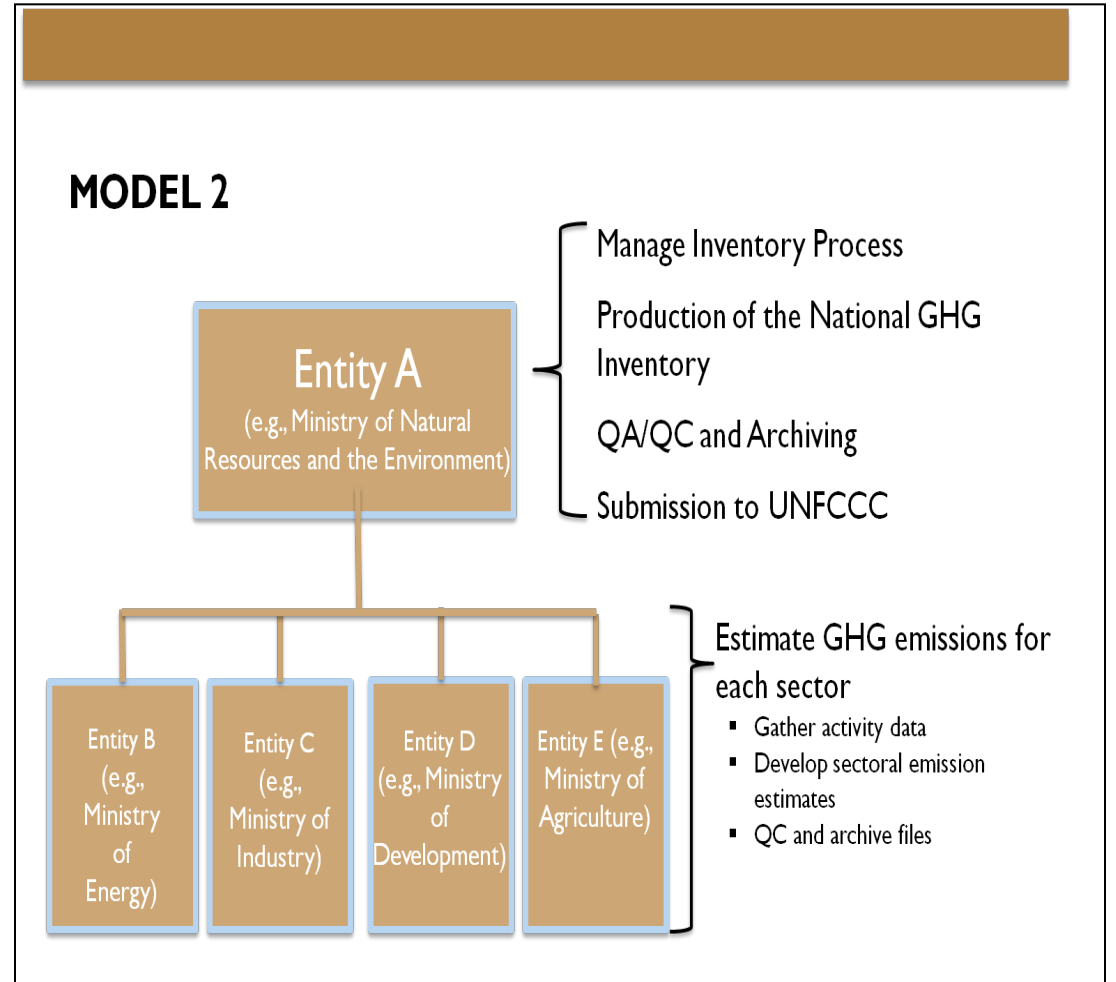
MODEL 2

Entity A
(e.g., Ministry of Natural Resources and the Environment)

Manage Inventory Process

Production of the National GHG Inventory

QA/QC and Archiving

Submission to UNFCCC

Entity B (e.g., Ministry of Energy)

Entity C (e.g., Ministry of Industry)

Entity D (e.g., Ministry of Development)

Entity E (e.g., Ministry of Agriculture)

Estimate GHG emissions for each sector

- Gather activity data
- Develop sectoral emission estimates
- QC and archive files